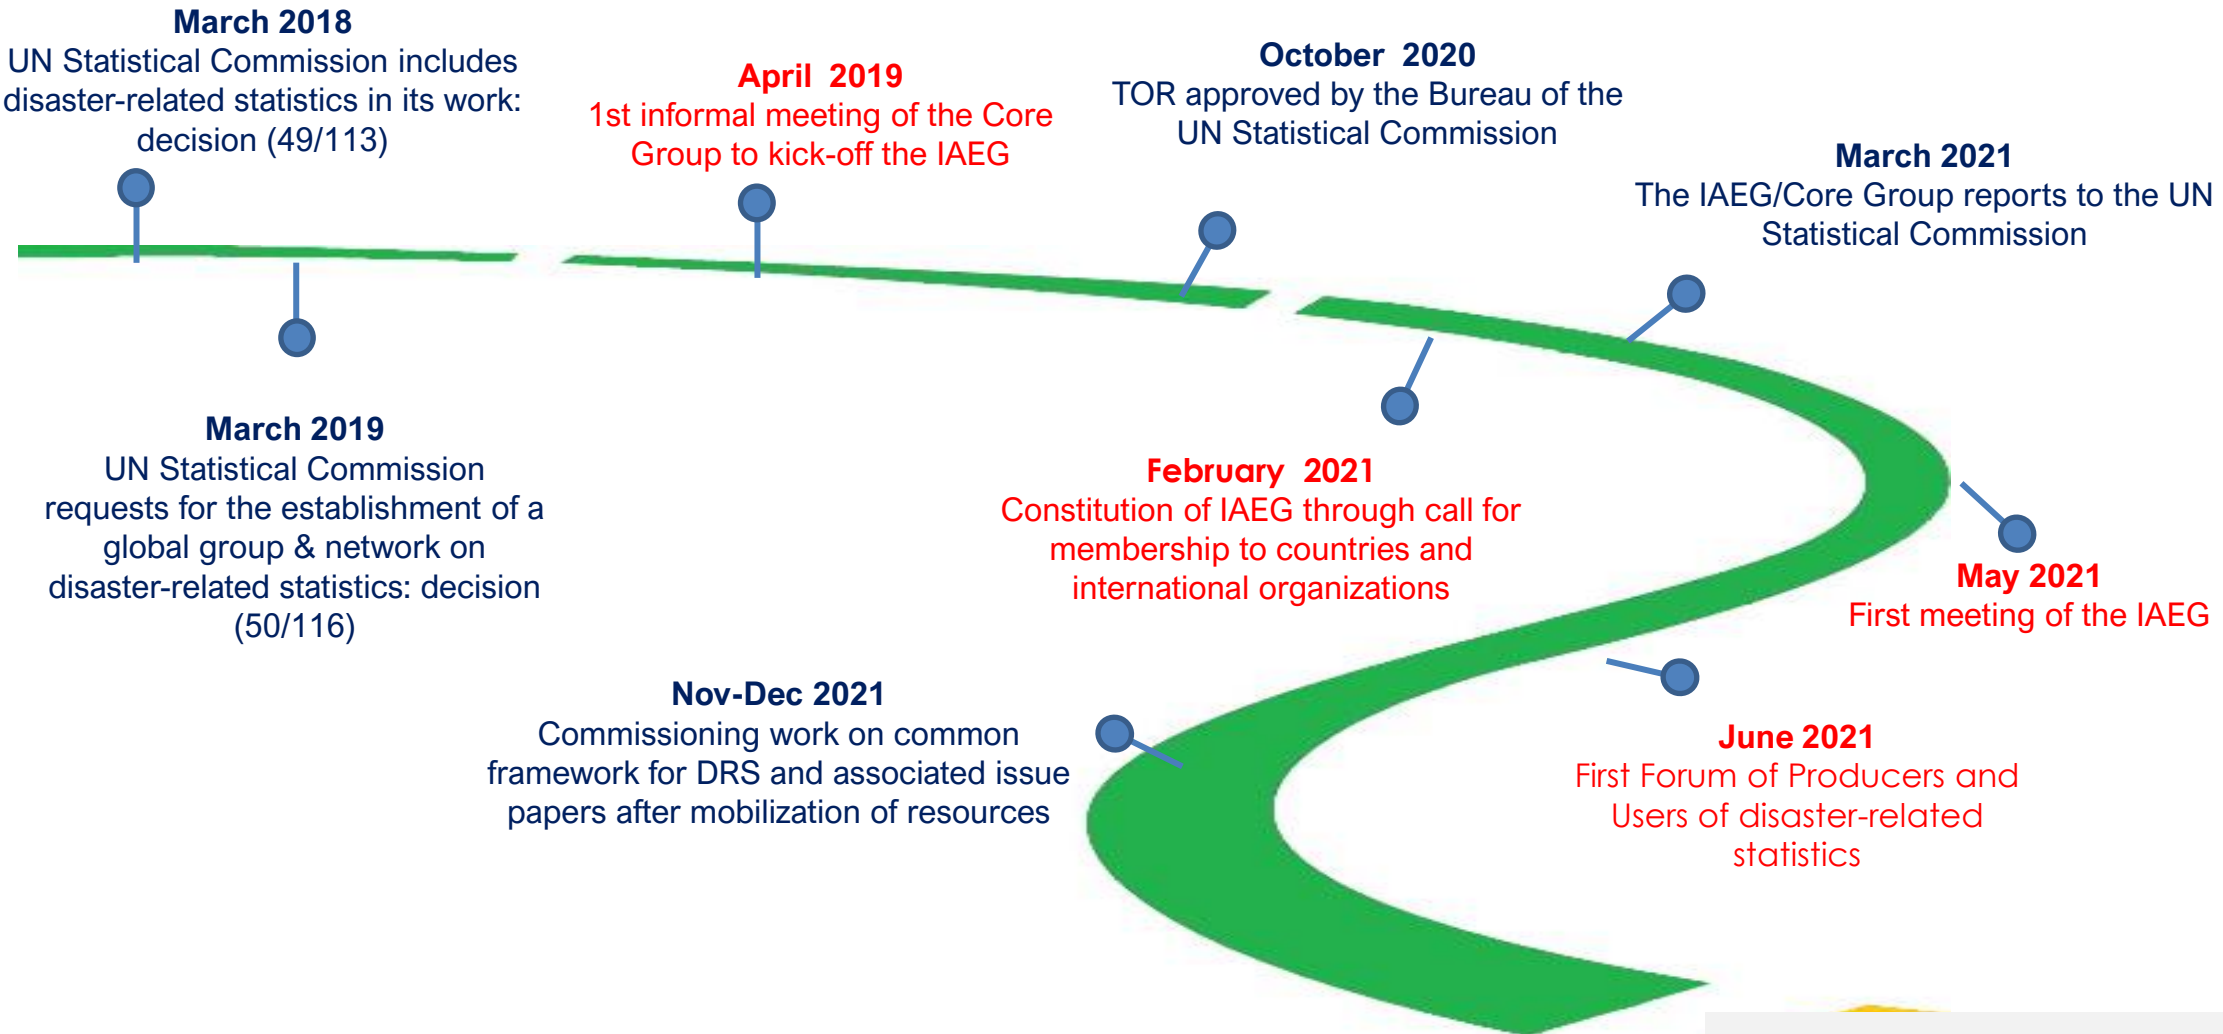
March 2018
UN Statistical Commission includes disaster-related statistics in its work: decision (49/113)

April 2019
1st informal meeting of the Core Group to kick-off the IAEG

October 2020
TOR approved by the Bureau of the UN Statistical Commission

March 2021
The IAEG/Core Group reports to the UN Statistical Commission

March 2019
UN Statistical Commission requests for the establishment of a global group & network on disaster-related statistics: decision (50/116)

February 2021
Constitution of IAEG through call for membership to countries and international organizations

May 2021
First meeting of the IAEG

Nov-Dec 2021
Commissioning work on common framework for DRS and associated issue papers after mobilization of resources

June 2021
First Forum of Producers and Users of disaster-related statistics